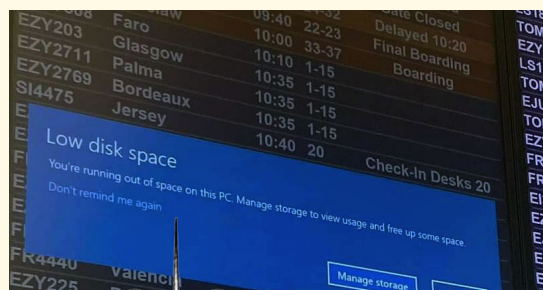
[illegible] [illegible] 09:40 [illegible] Gate Closed
EZY203 Faro 10:00 22-23 Delayed 10:20
EZY2711 Glasgow 10:10 33-37 Final Boarding
EZY2769 Palma 10:35 1-15 Boarding
SI4475 Bordeaux 10:35 1-15
E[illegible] Jersey 10:35 1-15
10:40 20 Check-In Desks 20

Low disk space
You're running out of space on this PC. Manage storage to view usage and free up some space.
Don't remind me again

Manage storage

FR4440 Valenc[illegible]
EZY225

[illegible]
TOM
EZY
LS1
TOM
EJU
TO
EZ
FR
FR
E
E
E
E